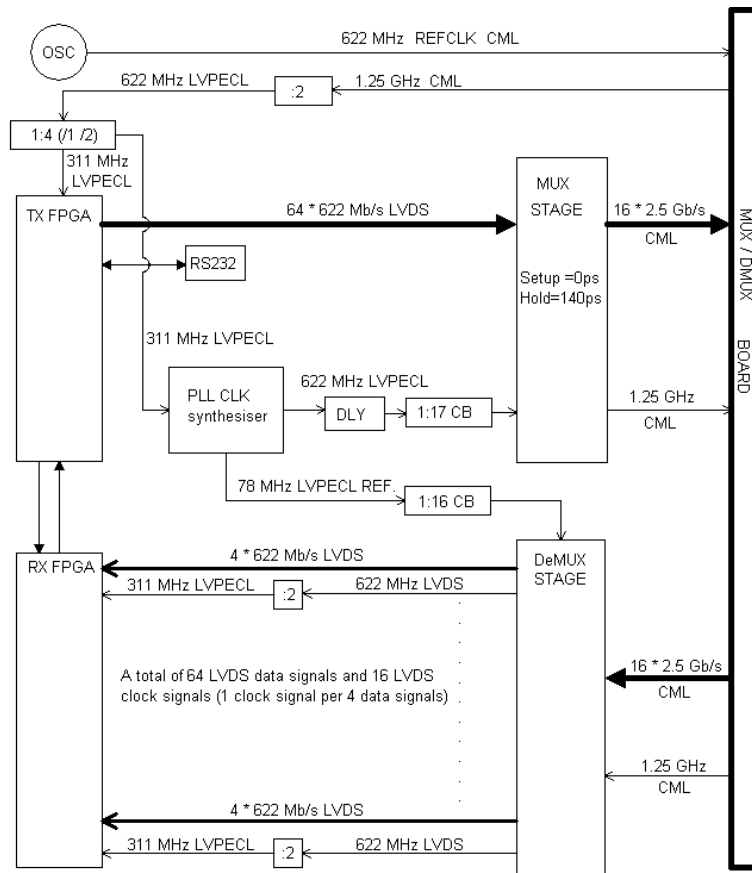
OSC

622 MHz REFCLK CML

622 MHz LVPECL

:2

1.25 GHz CML

1:4 (/1 /2)

311 MHz LVPECL

TX FPGA

64 * 622 Mb/s LVDS

MUX STAGE

16 * 2.5 Gb/s CML

RS232

Setup =0ps Hold=140ps

311 MHz LVPECL

PLL CLK synthesiser

622 MHz LVPECL

DLY

1:17 CB

1.25 GHz CML

78 MHz LVPECL REF.

1:16 CB

MUX / DMUX BOARD

RX FPGA

4 * 622 Mb/s LVDS

DeMUX STAGE

311 MHz LVPECL

:2

622 MHz LVDS

A total of 64 LVDS data signals and 16 LVDS clock signals (1 clock signal per 4 data signals)

16 * 2.5 Gb/s CML

1.25 GHz CML

4 * 622 Mb/s LVDS

311 MHz LVPECL

:2

622 MHz LVDS